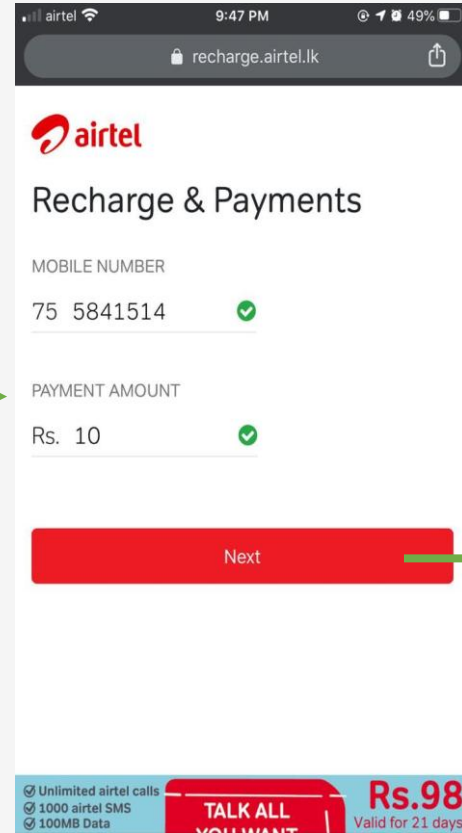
airtel 9:47 PM 49%

recharge.airtel.lk

airtel

Recharge & Payments

MOBILE NUMBER

75 5841514

PAYMENT AMOUNT

Rs. 10

Next

Unlimited airtel calls
1000 airtel SMS
100MB Data

TALK ALL
YOU WANT

Rs.98
Valid for 21 days